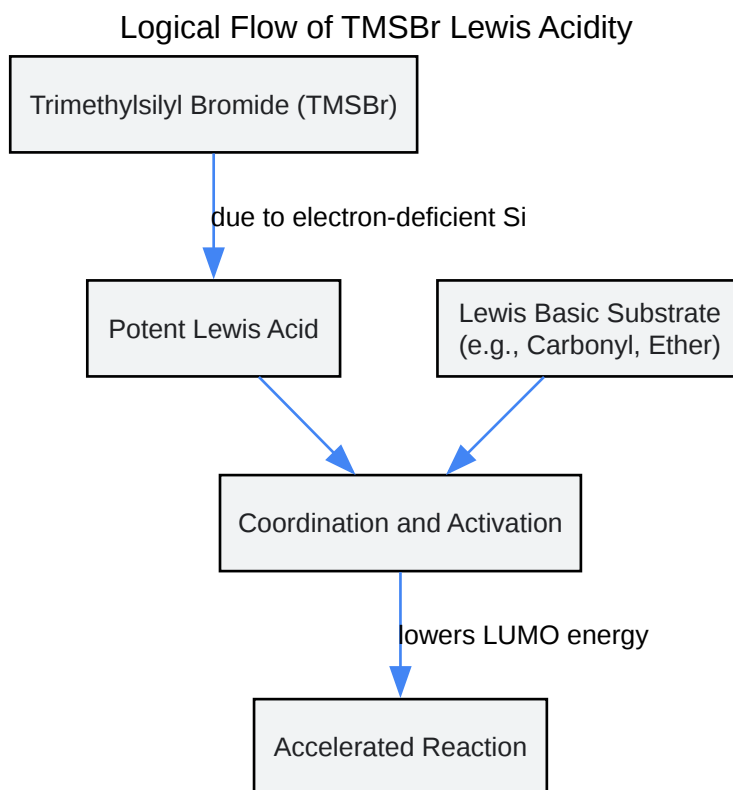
Logical Flow of TMSBr Lewis Acidity

Trimethylsilyl Bromide (TMSBr)

due to electron-deficient Si

Potent Lewis Acid

Lewis Basic Substrate (e.g., Carbonyl, Ether)

Coordination and Activation

lowers LUMO energy

Accelerated Reaction